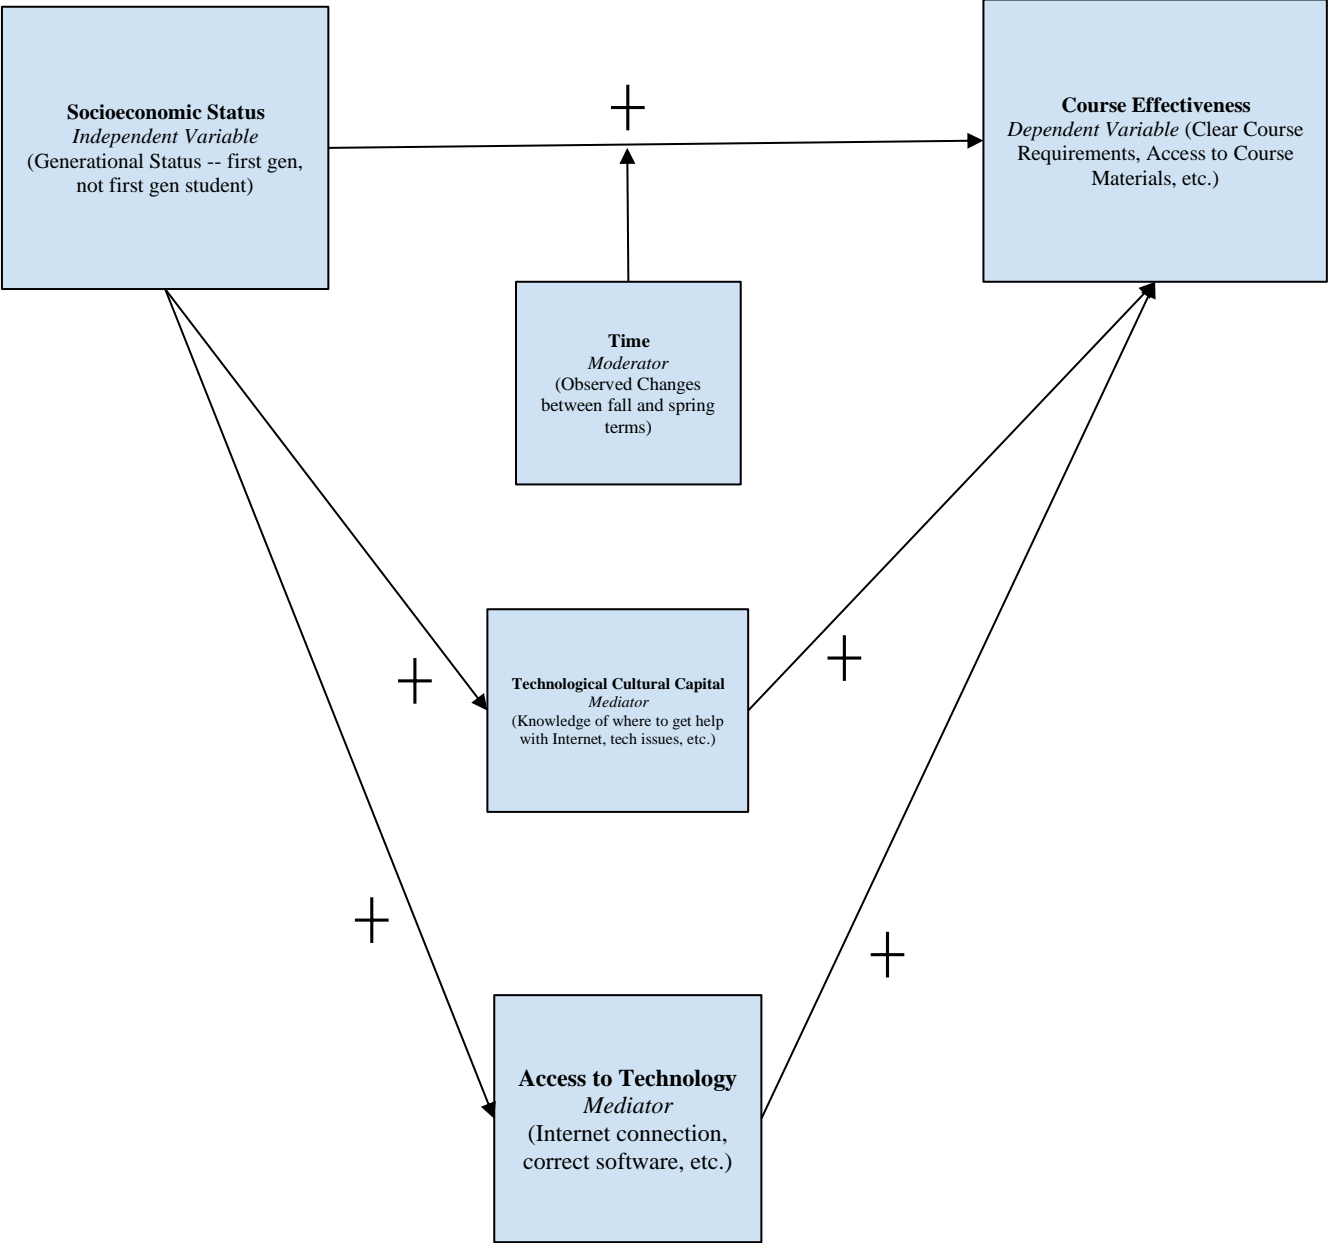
Socioeconomic Status
Independent Variable
(Generational Status -- first gen, not first gen student)

+

Course Effectiveness
Dependent Variable (Clear Course Requirements, Access to Course Materials, etc.)

Time
Moderator
(Observed Changes between fall and spring terms)

+

Technological Cultural Capital
Mediator
(Knowledge of where to get help with Internet, tech issues, etc.)

+

+

+

Access to Technology
Mediator
(Internet connection, correct software, etc.)